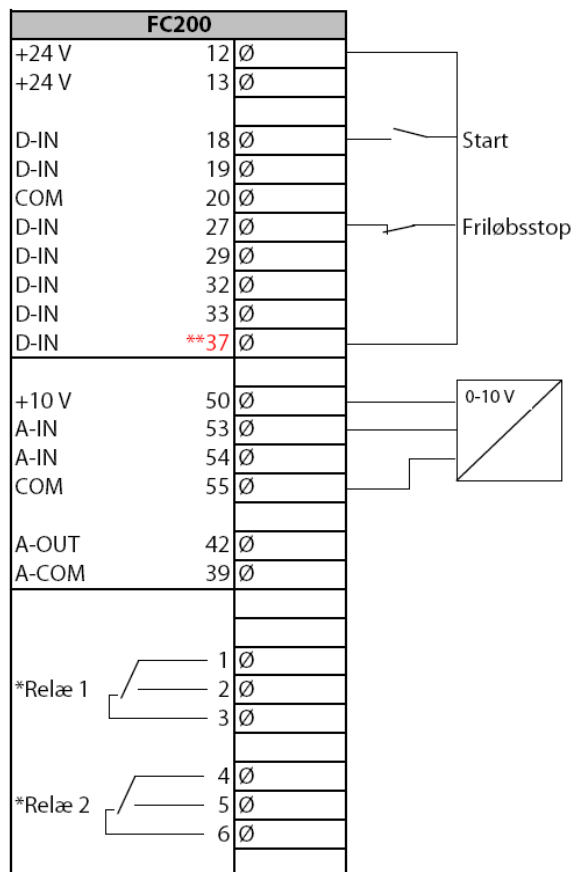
FC200

| | | |
|---|---|---|
| +24 V | 12 | Ø |
| +24 V | 13 | Ø |
| | | |
| D-IN | 18 | Ø |
| D-IN | 19 | Ø |
| COM | 20 | Ø |
| D-IN | 27 | Ø |
| D-IN | 29 | Ø |
| D-IN | 32 | Ø |
| D-IN | 33 | Ø |
| D-IN | **37 | Ø |
| | | |
| +10 V | 50 | Ø |
| A-IN | 53 | Ø |
| A-IN | 54 | Ø |
| COM | 55 | Ø |
| | | |
| A-OUT | 42 | Ø |
| A-COM | 39 | Ø |
| | | |
| | | |
| | 1 | Ø |
| *Relæ 1 | 2 | Ø |
| | 3 | Ø |
| | | |
| | 4 | Ø |
| *Relæ 2 | 5 | Ø |
| | 6 | Ø |

Start

Friløbsstop

0-10 V